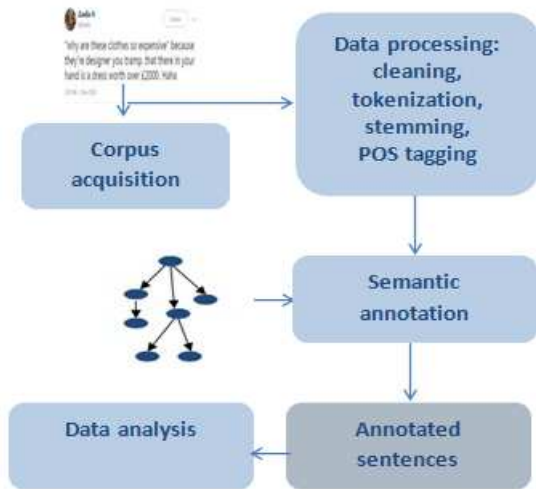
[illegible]

"why are these clothes so expensive" because they're designer you tramp. that there in your hand is a dress worth over £2000. Haha

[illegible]

Corpus acquisition

Data processing: cleaning, tokenization, stemming, POS tagging

Semantic annotation

Data analysis

Annotated sentences